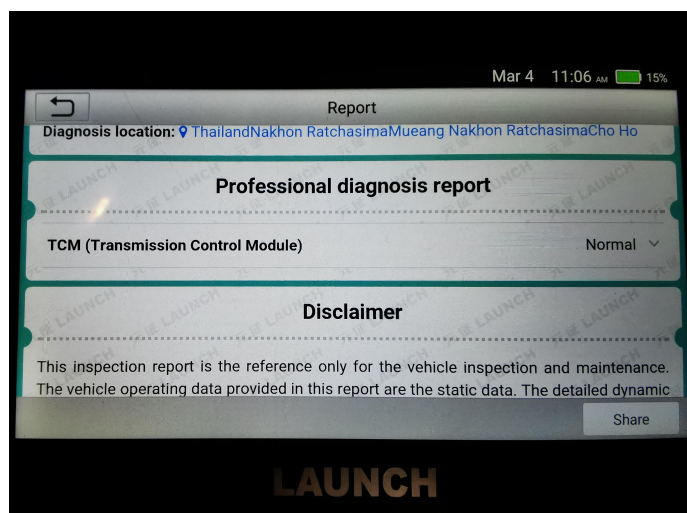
Mar 4 11:06 AM 15%

Report

Diagnosis location: ThailandNakhon RatchasimaMueang Nakhon RatchasimaCho Ho

Professional diagnosis report

TCM (Transmission Control Module) Normal

Disclaimer

This inspection report is the reference only for the vehicle inspection and maintenance. The vehicle operating data provided in this report are the static data. The detailed dynamic

Share

LAUNCH